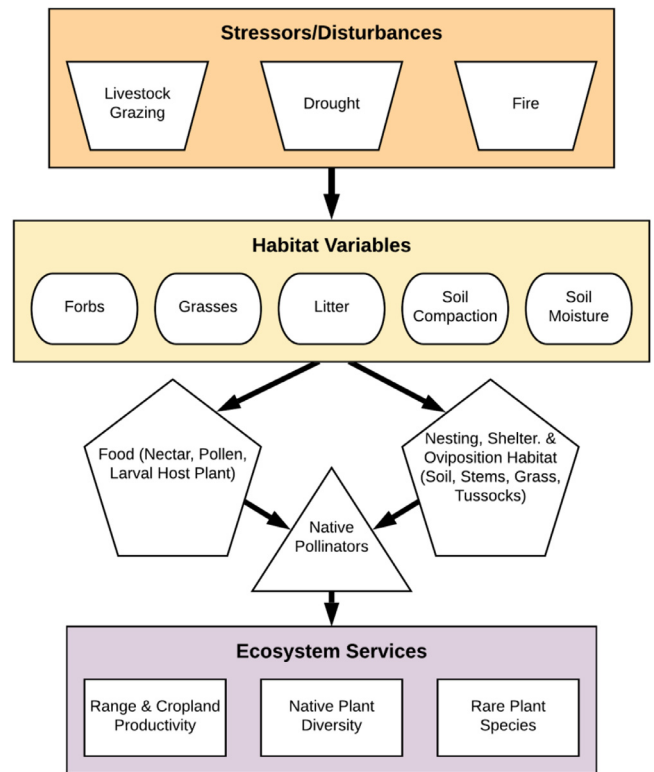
Stressors/Disturbances

Livestock Grazing

Drought

Fire

Habitat Variables

Forbs

Grasses

Litter

Soil Compaction

Soil Moisture

Food (Nectar, Pollen, Larval Host Plant)

Nesting, Shelter. & Oviposition Habitat (Soil, Stems, Grass, Tussocks)

Native Pollinators

Ecosystem Services

Range & Cropland Productivity

Native Plant Diversity

Rare Plant Species